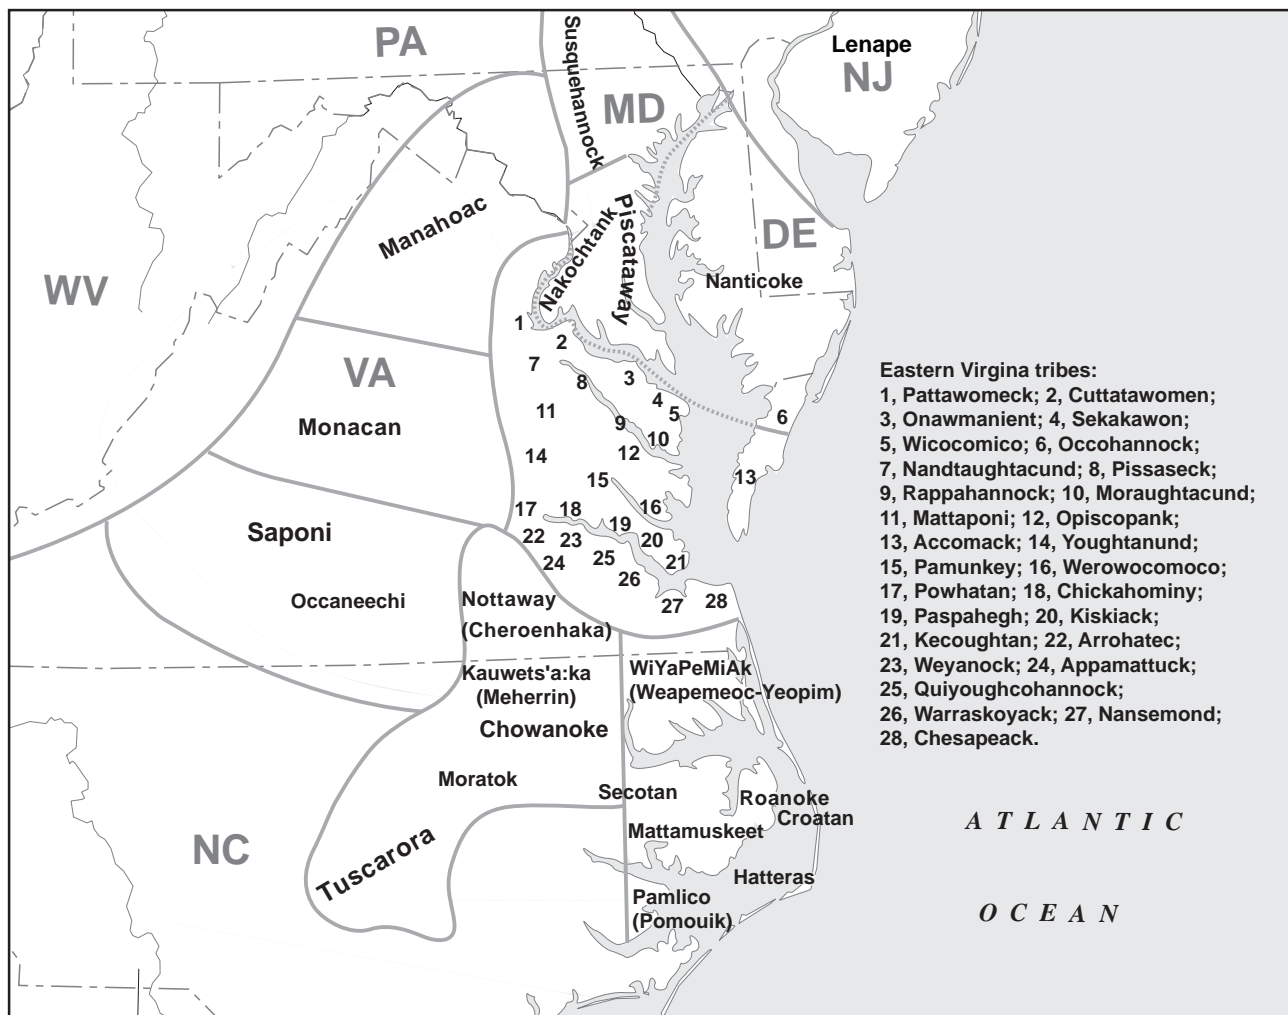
PA

Susquehannock

Lenape

NJ

MD

Manahoac

Nakochtank

Piscataway

DE

WV

Nanticoke

1

2

VA

7

8

3

Eastern Virgina tribes:
1, Pattawomeck; 2, Cuttatawomen;
3, Onawmanient; 4, Sekakawon;
5, Wicocomico; 6, Occohannock;
7, Nandtaughtacund; 8, Pissaseck;
9, Rappahannock; 10, Moraughtacund;
11, Mattaponi; 12, Opiscopank;
13, Accomack; 14, Youghtanund;
15, Pamunkey; 16, Werowocomoco;
17, Powhatan; 18, Chickahominy;
19, Paspahegh; 20, Kiskiack;
21, Kecoughtan; 22, Arrohatec;
23, Weyanock; 24, Appamattuck;
25, Quiyoughcohannock;
26, Warraskoyack; 27, Nansemond;
28, Chesapeack.

4

5

6

Monacan

11

9

10

12

14

13

15

16

17

18

19

Saponi

22

23

20

24

25

21

26

27

28

Occaneechi

Nottaway (Cheroenhaka)

Kauwets'a:ka (Meherrin)

WiYaPeMiAk (Weapemeoc-Yeopim)

Chowanoke

Moratok

Secotan

Roanoke

Croatan

ATLANTIC

NC

Mattamuskeet

Tuscarora

Hatteras

Pamlico (Pomouik)

OCEAN